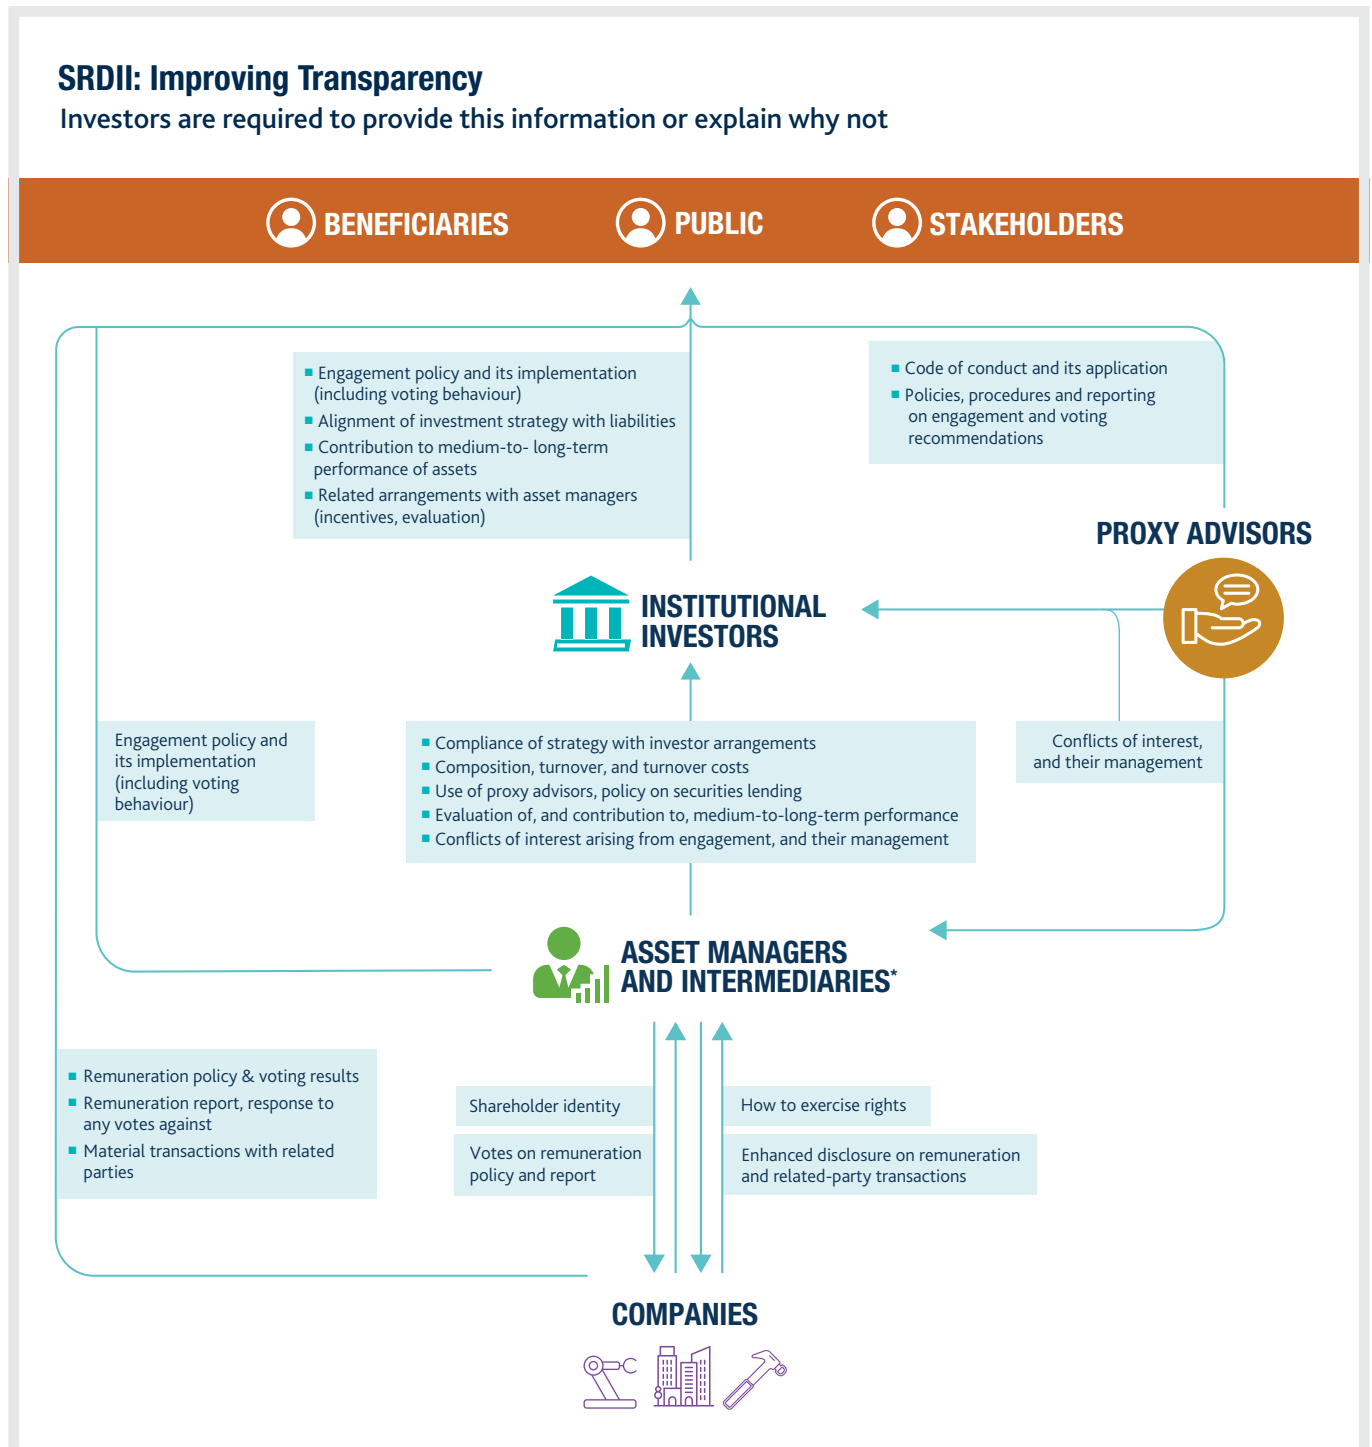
SRDII: Improving Transparency
Investors are required to provide this information or explain why not

BENEFICIARIES PUBLIC STAKEHOLDERS

- Engagement policy and its implementation (including voting behaviour)
- Alignment of investment strategy with liabilities
- Contribution to medium-to- long-term performance of assets
- Related arrangements with asset managers (incentives, evaluation)

- Code of conduct and its application
- Policies, procedures and reporting on engagement and voting recommendations

PROXY ADVISORS

INSTITUTIONAL INVESTORS

Engagement policy and its implementation (including voting behaviour)

- Compliance of strategy with investor arrangements
- Composition, turnover, and turnover costs
- Use of proxy advisors, policy on securities lending
- Evaluation of, and contribution to, medium-to-long-term performance
- Conflicts of interest arising from engagement, and their management

Conflicts of interest, and their management

ASSET MANAGERS AND INTERMEDIARIES*

- Remuneration policy & voting results
- Remuneration report, response to any votes against
- Material transactions with related parties

Shareholder identity

Votes on remuneration policy and report

How to exercise rights

Enhanced disclosure on remuneration and related-party transactions

COMPANIES